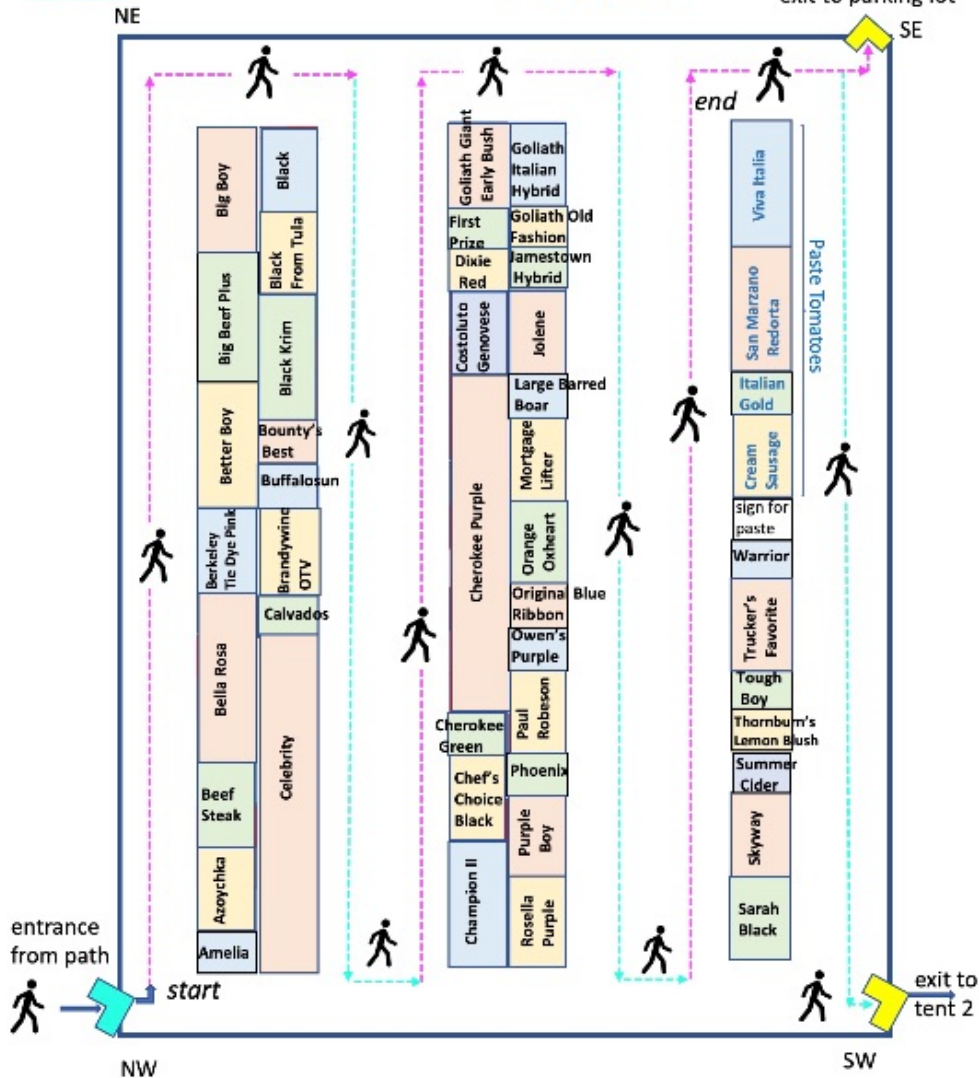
NE

exit to parking lot

SE

end

Big Boy
Black
Black From Tula
Big Beef Plus
Black Krim
Better Boy
Bounty's Best
Buffalosun
Berkeley Tie Dye Pink
Brandywine OTV
Calvados
Bella Rosa
Celebrity
Beef Steak
Azoychka
Amelia

Goliath Giant Early Bush
Goliath Italian Hybrid
First Prize
Goliath Old Fashion
Dixie Red
Jamestown Hybrid
Costoluto Genovese
Jolene
Large Barred Boar
Cherokee Purple
Mortgage Lifter
Orange Oxheart
Original Blue Ribbon
Owen's Purple
Paul Robeson
Cherokee Green
Phoenix
Chef's Choice Black
Purple Boy
Champion II
Rosella Purple

Viva Italia
San Marzano Redorta
Italian Gold
Cream Sausage
Paste Tomatoes
sign for paste
Warrior
Trucker's Favorite
Tough Boy
Thornburn's Lemon Blush
Summer Cider
Skyway
Sarah Black

entrance from path

start

exit to tent 2

NW

SW